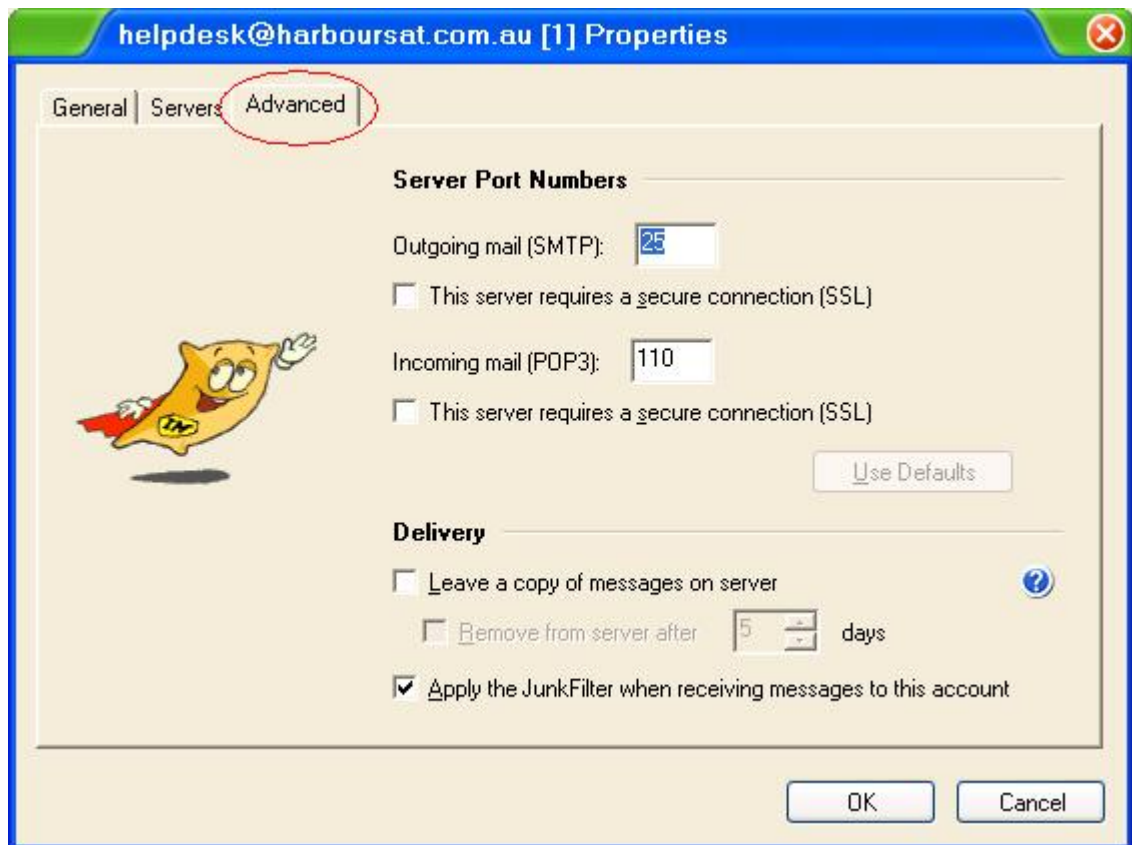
helpdesk@harboursat.com.au [1] Properties

General | Servers | Advanced

Server Port Numbers

Outgoing mail (SMTP): 25

This server requires a secure connection (SSL)

Incoming mail (POP3): 110

This server requires a secure connection (SSL)

Use Defaults

Delivery

Leave a copy of messages on server

Remove from server after 5 days

Apply the JunkFilter when receiving messages to this account

OK Cancel